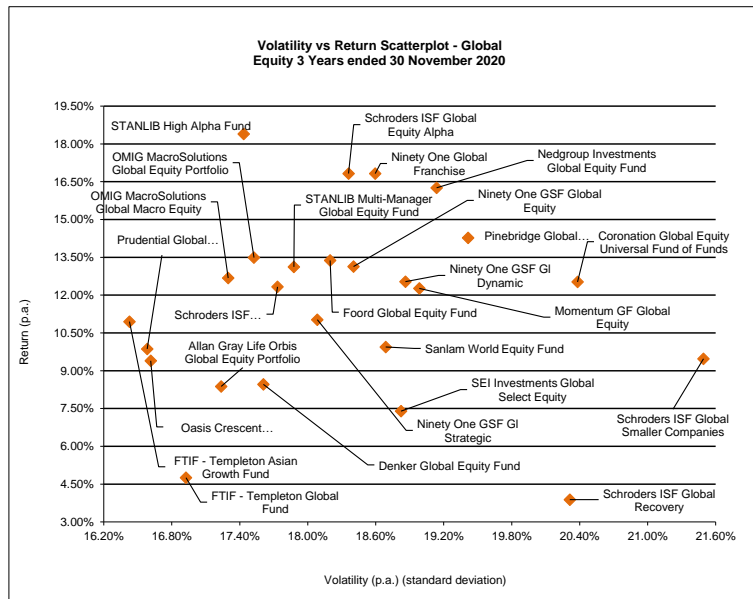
Volatility vs Return Scatterplot - Global Equity 3 Years ended 30 November 2020

19.50%
18.00%
16.50%
15.00%
13.50%
12.00%
10.50%
9.00%
7.50%
6.00%
4.50%
3.00%

Return (p.a.)

STANLIB High Alpha Fund
Schroders ISF Global Equity Alpha
OMIG MacroSolutions Global Equity Portfolio
Ninety One Global Franchise
Nedgroup Investments Global Equity Fund
OMIG MacroSolutions Global Macro Equity
STANLIB Multi-Manager Global Equity Fund
Ninety One GSF Global Equity
Prudential Global…
Pinebridge Global…
Coronation Global Equity Universal Fund of Funds
Ninety One GSF Gl Dynamic
Schroders ISF…
Foord Global Equity Fund
Momentum GF Global Equity
Allan Gray Life Orbis Global Equity Portfolio
Sanlam World Equity Fund
SEI Investments Global Select Equity
Oasis Crescent…
Ninety One GSF Gl Strategic
Schroders ISF Global Smaller Companies
FTIF - Templeton Asian Growth Fund
Denker Global Equity Fund
FTIF - Templeton Global Fund
Schroders ISF Global Recovery

16.20%
16.80%
17.40%
18.00%
18.60%
19.20%
19.80%
20.40%
21.00%
21.60%

Volatility (p.a.) (standard deviation)